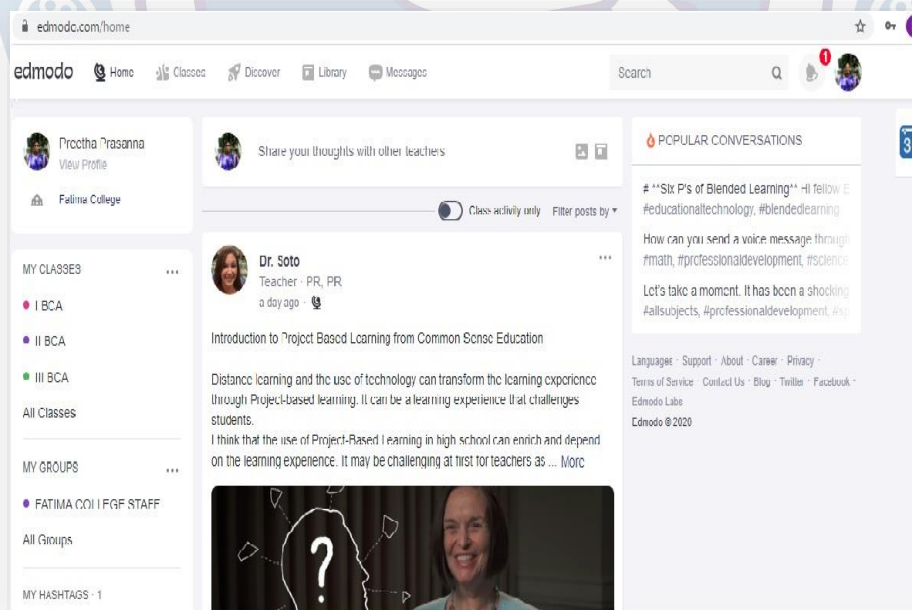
edmodo.com/home

edmodo Home Classes Discover Library Messages Search 1

Preetha Prasanna
View Profile

Fatima College

MY CLASSES ...
I BCA
II BCA
III BCA
All Classes

MY GROUPS ...
FATIMA COLLEGE STAFF
All Groups

MY HASHTAGS · 1

Share your thoughts with other teachers

Class activity only Filter posts by ▾

Dr. Soto
Teacher · PR, PR
a day ago ·

Introduction to Project Based Learning from Common Sense Education

Distance learning and the use of technology can transform the learning experience through Project-based learning. It can be a learning experience that challenges students.
I think that the use of Project-Based Learning in high school can enrich and depend on the learning experience. It may be challenging at first for teachers as ... More

?

POPULAR CONVERSATIONS

# **Six P's of Blended Learning** Hi fellow E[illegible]
#educationaltechnology, #blendedlearning

How can you send a voice message throug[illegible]
#math, #professionaldevelopment, #science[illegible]

Let's take a moment. It has been a shocking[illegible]
#allsubjects, #professionaldevelopment, #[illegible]

Languages · Support · About · Career · Privacy · Terms of Service · Contact Us · Blog · Twitter · Facebook · Edmodo Labs
Edmodo © 2020

3